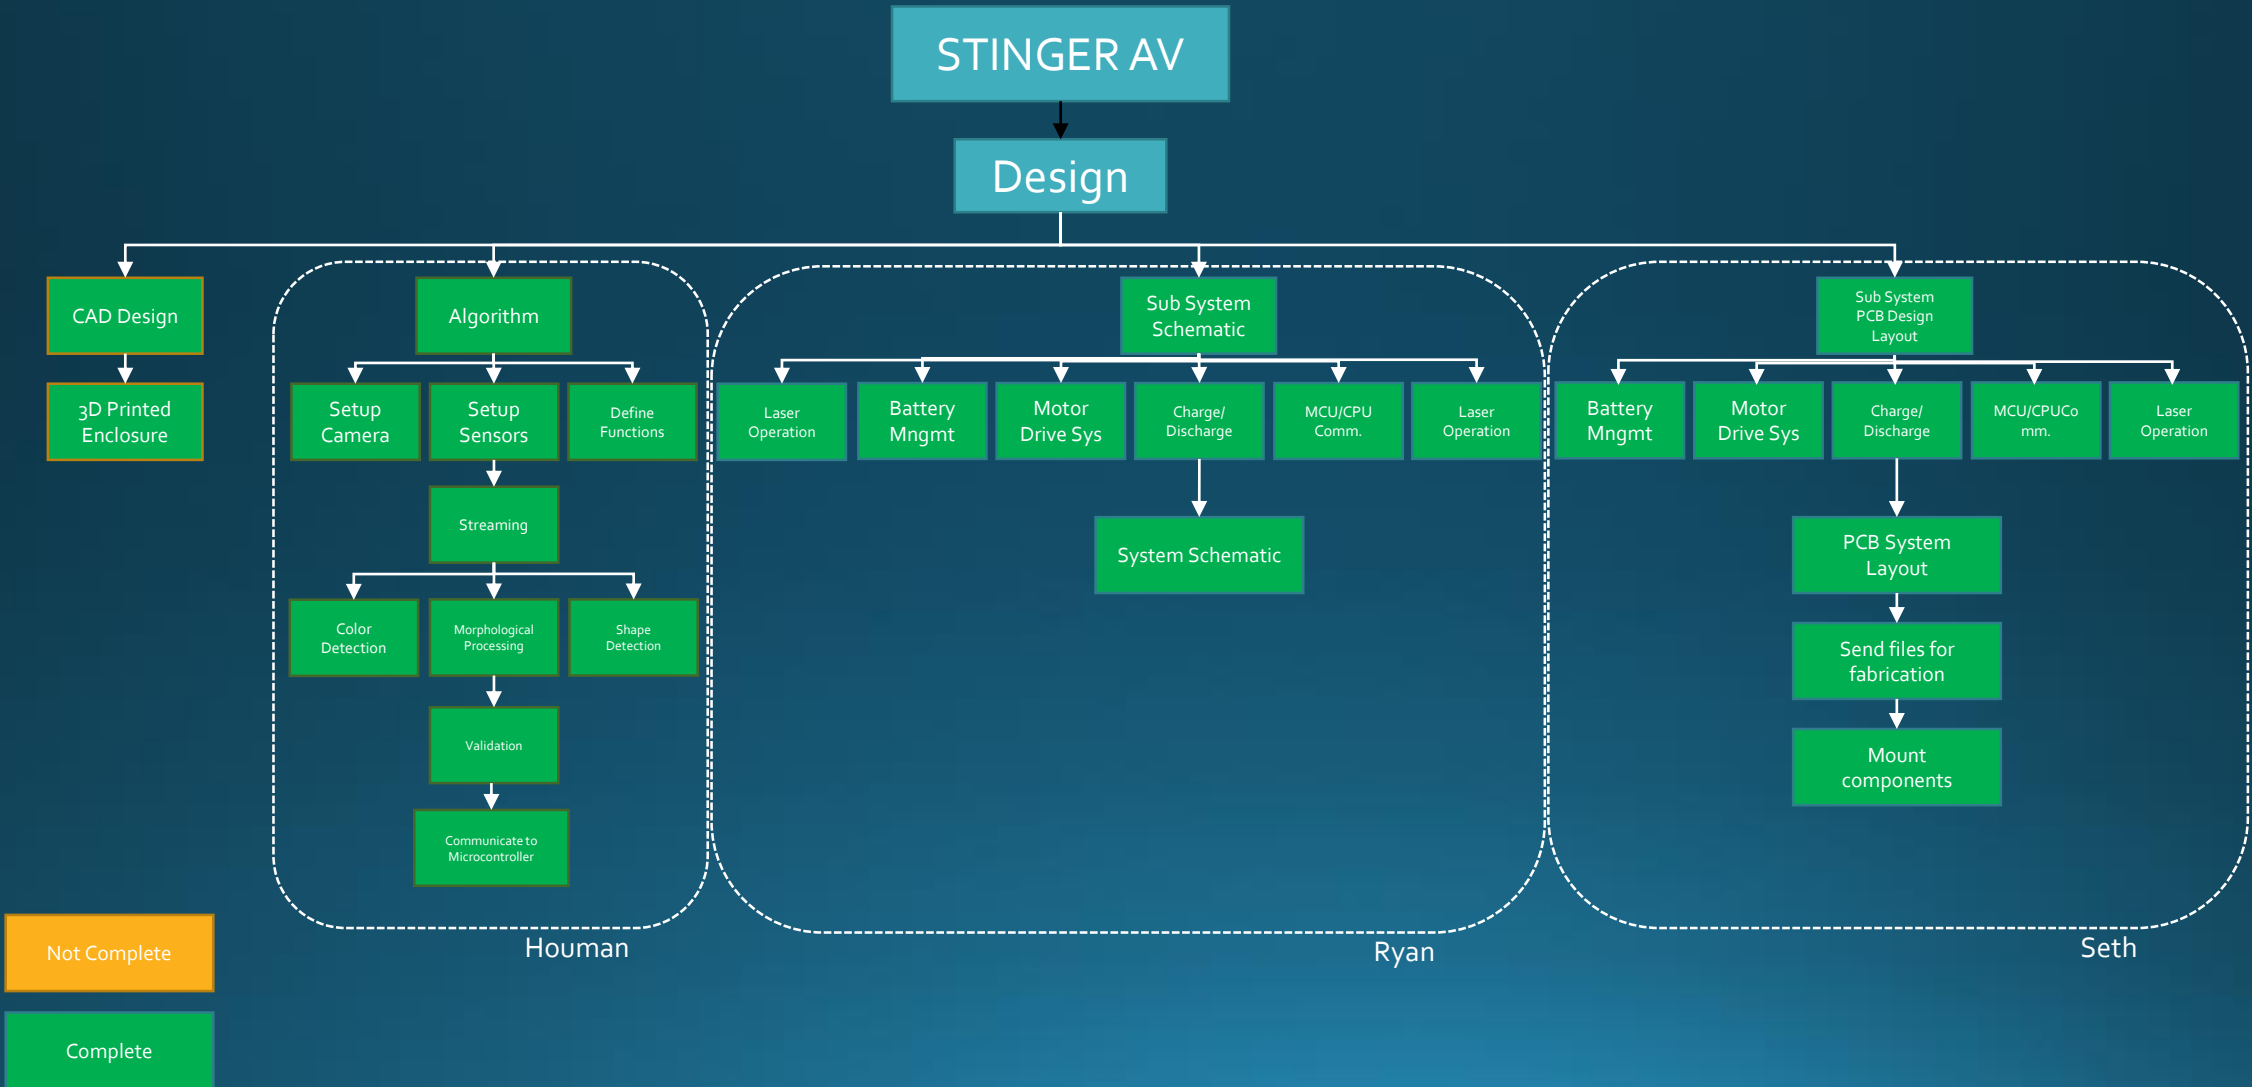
STINGER AV

Design

CAD Design

3D Printed Enclosure

Algorithm

Setup Camera

Setup Sensors

Define Functions

Streaming

Color Detection

Morphological Processing

Shape Detection

Validation

Communicate to Microcontroller

Houman

Sub System Schematic

Laser Operation

Battery Mngmt

Motor Drive Sys

Charge/ Discharge

MCU/CPU Comm.

Laser Operation

System Schematic

Ryan

Sub System PCB Design Layout

Battery Mngmt

Motor Drive Sys

Charge/ Discharge

MCU/CPUCo mm.

Laser Operation

PCB System Layout

Send files for fabrication

Mount components

Seth

Not Complete

Complete